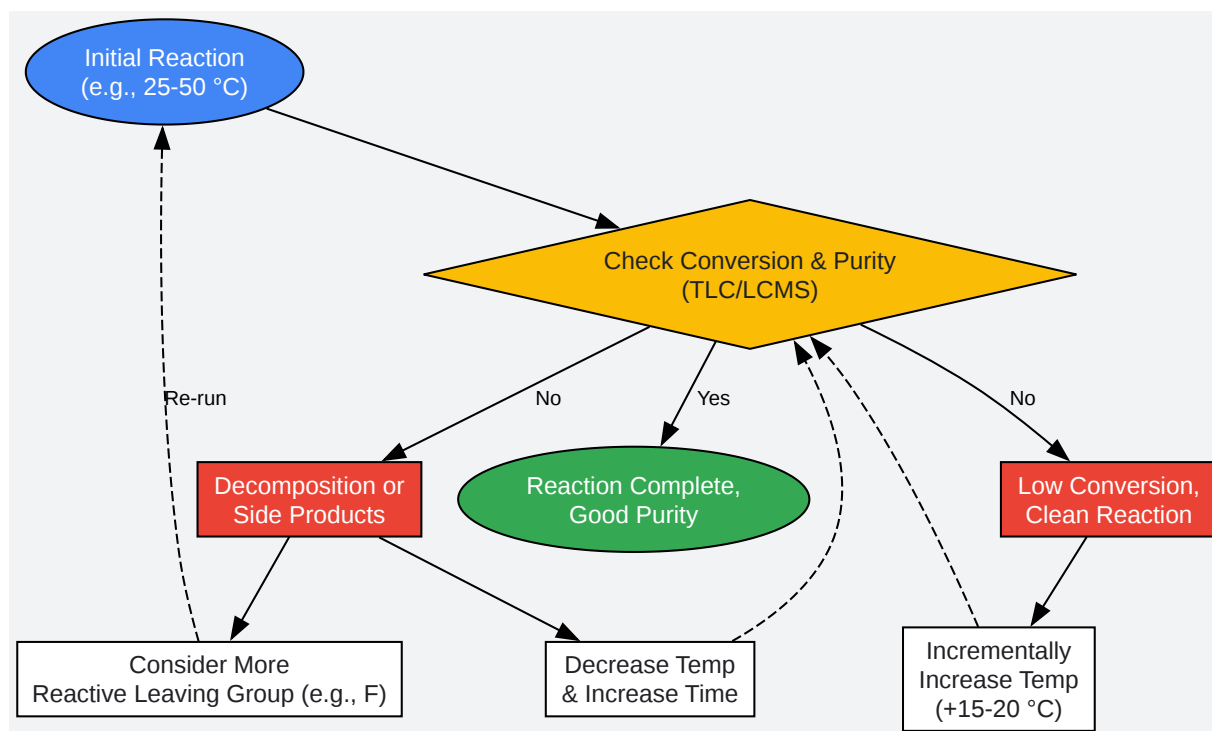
Initial Reaction
(e.g., 25-50 °C)

Check Conversion & Purity
(TLC/LCMS)

Re-run

No

Yes

No

Decomposition or
Side Products

Reaction Complete,
Good Purity

Low Conversion,
Clean Reaction

Consider More
Reactive Leaving Group (e.g., F)

Decrease Temp
& Increase Time

Incrementally
Increase Temp
(+15-20 °C)